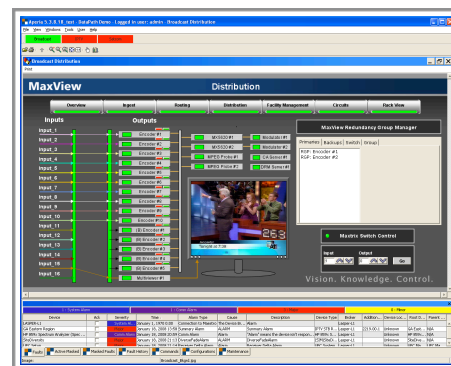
Apogee 5.3.0.18_test - DataPath Demo - Logged in user: admin - Broadcast Distribution

File View Windows Tools Help

Broadcast Distribution

MaxView

Distribution

Overview | Input | Routing | Distribution | Facility Management | Circuits | Rack View

Inputs

Outputs

Input_1
Input_2
Input_3
Input_4
Input_5
Input_6
Input_7
Input_8
Input_9
Input_10
Input_11
Input_12
Input_13
Input_14
Input_15
Input_16

Encoder #1
Encoder #2
Encoder #3
Encoder #4
Encoder #5
Encoder #6
Encoder #7
Encoder #8
Encoder #9
Encoder #10
(B) Encoder #1
(B) Encoder #2
(B) Encoder #3
(B) Encoder #4
(B) Encoder #5
Multiviewer #1

MUX/32@1
MUX/32@2
MPEG Probe #1
MPEG Probe #2

Receiver #1
Receiver #2
CA Server #1
DRM Server #1

MaxView Redundancy Group Manager

Primaries | Backups | Switch | Group

RGP: Encoder #1
RGP: Encoder #2

Mastrix Switch Control

Input
Output
Go

Vision. Knowledge. Control.

Device | ALA | Severity | Time | Alarm Type | Cause | Description | Device Type | Broker | Additional | Device Loc | Root C...

Faults | Active Masked | Masked Faults | Fault History | Comments | Configurations | Maintenance